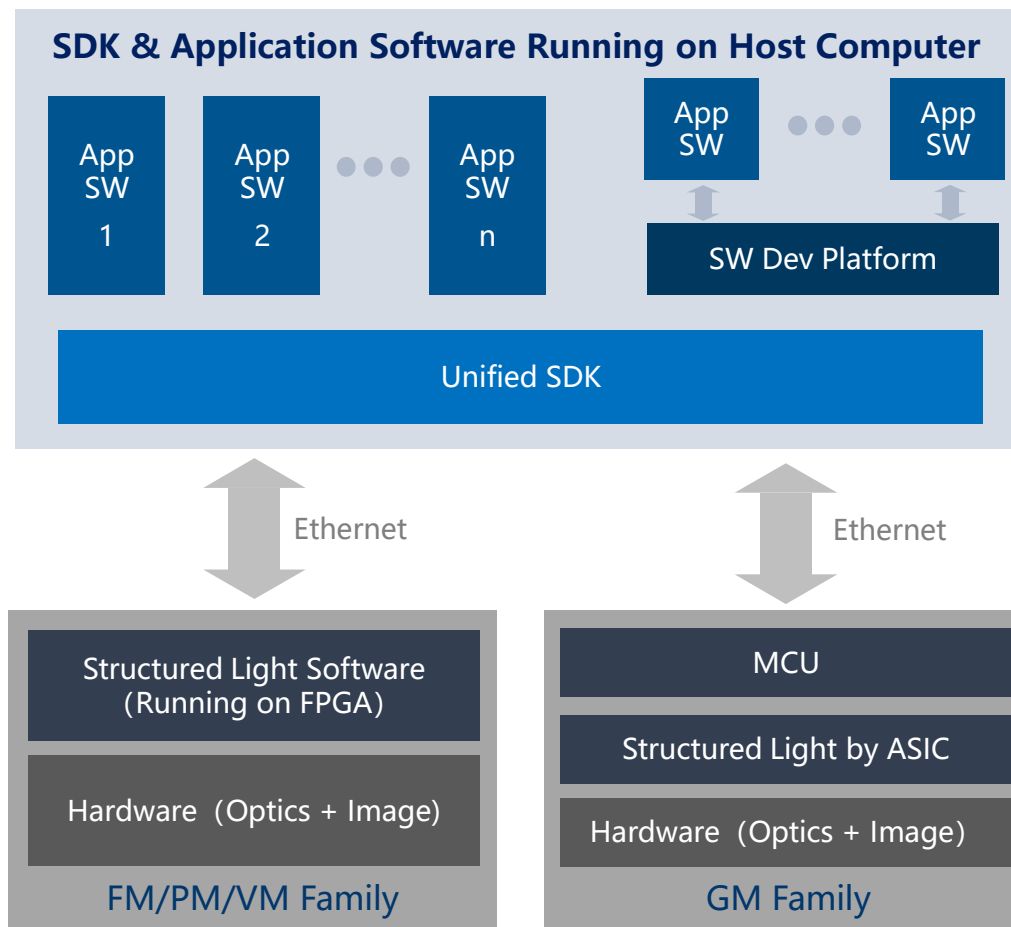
SDK & Application Software Running on Host Computer

App SW 1

App SW 2

App SW n

App SW

App SW

SW Dev Platform

Unified SDK

Ethernet

Ethernet

Structured Light Software (Running on FPGA)

Hardware (Optics + Image)

FM/PM/VM Family

MCU

Structured Light by ASIC

Hardware (Optics + Image)

GM Family